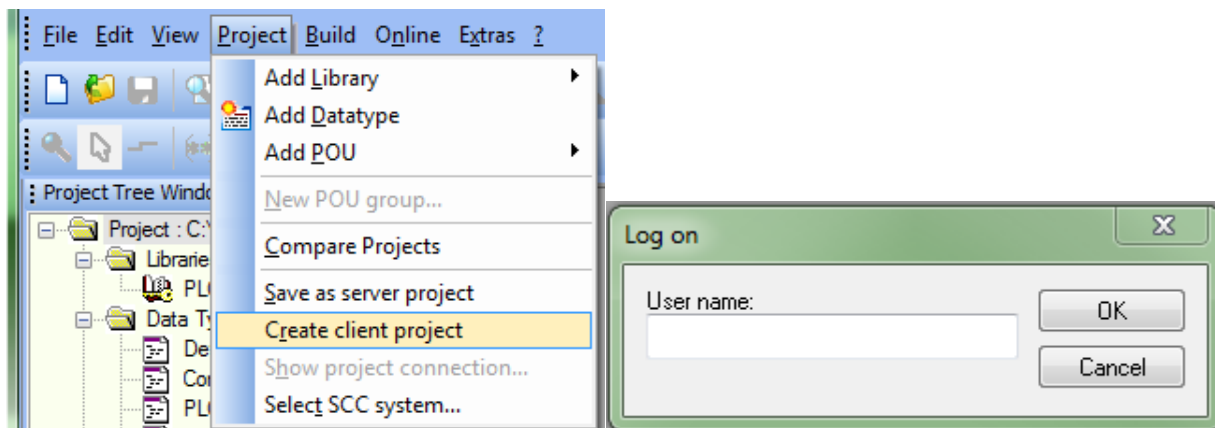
File Edit View Project Build Online Extras ?

Add Library
Add Datatype
Add POU
New POU group...
Compare Projects
Save as server project
Create client project
Show project connection...
Select SCC system...

Project Tree Windo
Project : C:\
Librarie
PL
Data Ty
De
Co
PL

Log on
User name:
OK
Cancel